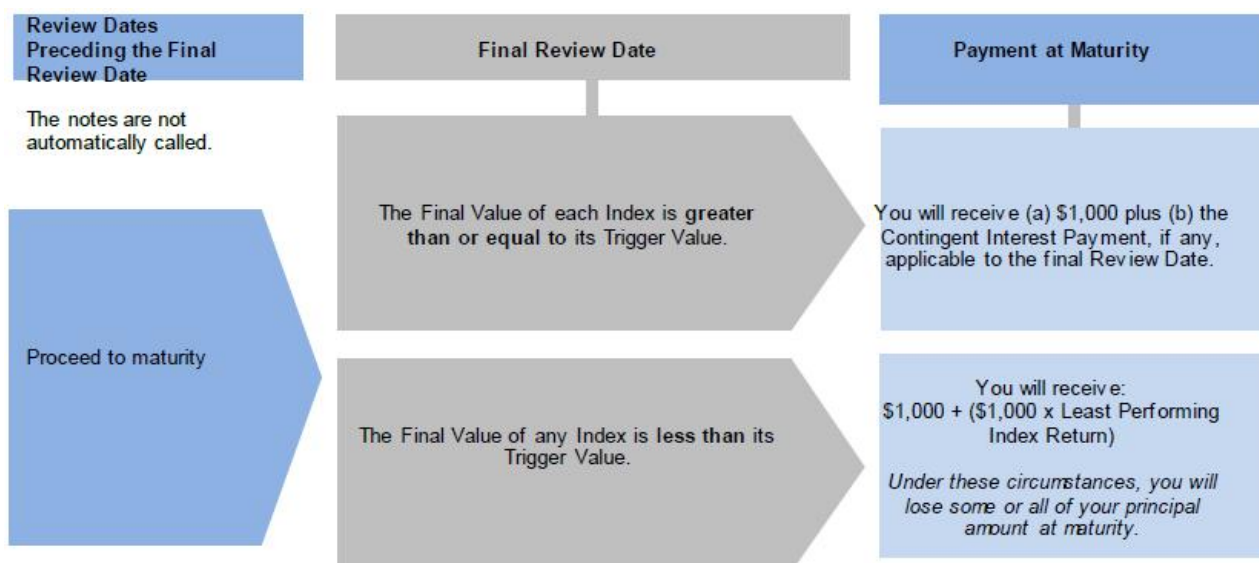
Review Dates Preceding the Final Review Date

The notes are not automatically called.

Proceed to maturity

Final Review Date

The Final Value of each Index is greater than or equal to its Trigger Value.

The Final Value of any Index is less than its Trigger Value.

Payment at Maturity

You will receive (a) \$1,000 plus (b) the Contingent Interest Payment, if any, applicable to the final Review Date.

You will receive:
\$1,000 + (\$1,000 x Least Performing Index Return)

Under these circumstances, you will lose some or all of your principal amount at maturity.